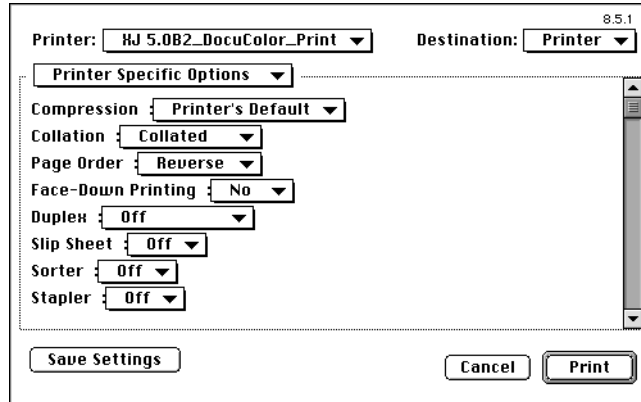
8.5.1

Printer: XJ 5.0B2_DocuColor_Print

Destination: Printer

Printer Specific Options

Compression Printer's Default

Collation Collated

Page Order Reverse

Face-Down Printing No

Duplex Off

Slip Sheet Off

Sorter Off

Stapler Off

Save Settings

Cancel

Print